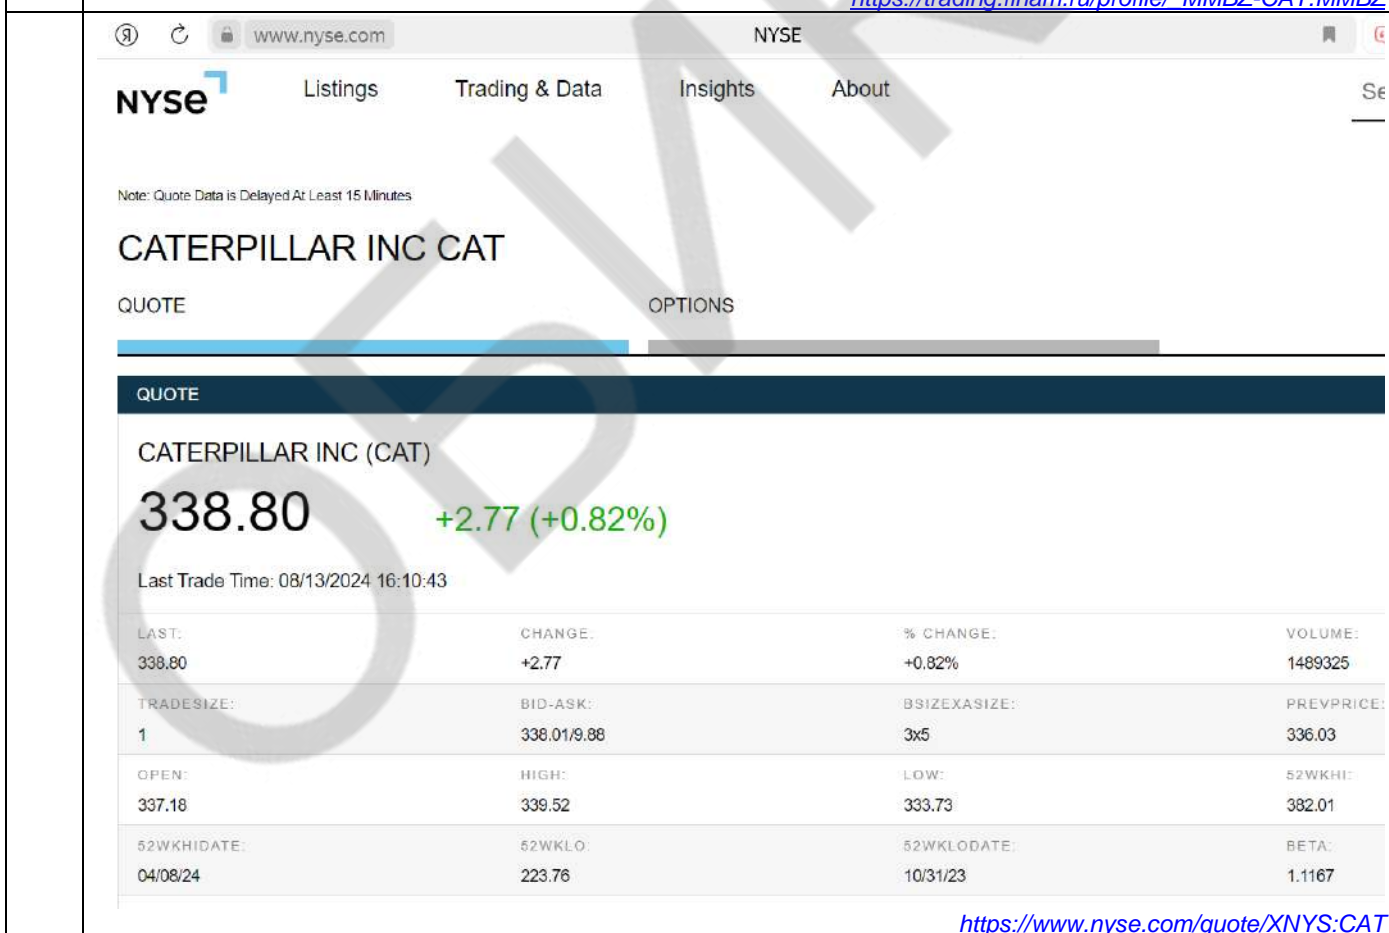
https://trading.finam.ru/profile/_MMBZ-CAT:MMBZ

www.nyse.com NYSE

NYSE Listings Trading & Data Insights About Se

Note: Quote Data is Delayed At Least 15 Minutes

CATERPILLAR INC CAT

QUOTE OPTIONS

QUOTE

CATERPILLAR INC (CAT)

338.80 +2.77 (+0.82%)

Last Trade Time: 08/13/2024 16:10:43

| LAST: | CHANGE: | % CHANGE: | VOLUME: |
|---|---|---|---|
| 338.80 | +2.77 | +0.82% | 1489325 |
| TRADESIZE: | BID-ASK: | BSIZEXASIZE: | PREVPRICE: |
| 1 | 338.01/9.88 | 3x5 | 336.03 |
| OPEN: | HIGH: | LOW: | 52WKHI: |
| 337.18 | 339.52 | 333.73 | 382.01 |
| 52WKHIDATE: | 52WKLO: | 52WKLODATE: | BETA: |
| 04/08/24 | 223.76 | 10/31/23 | 1.1167 |

https://www.nyse.com/quote/XNYS:CAT